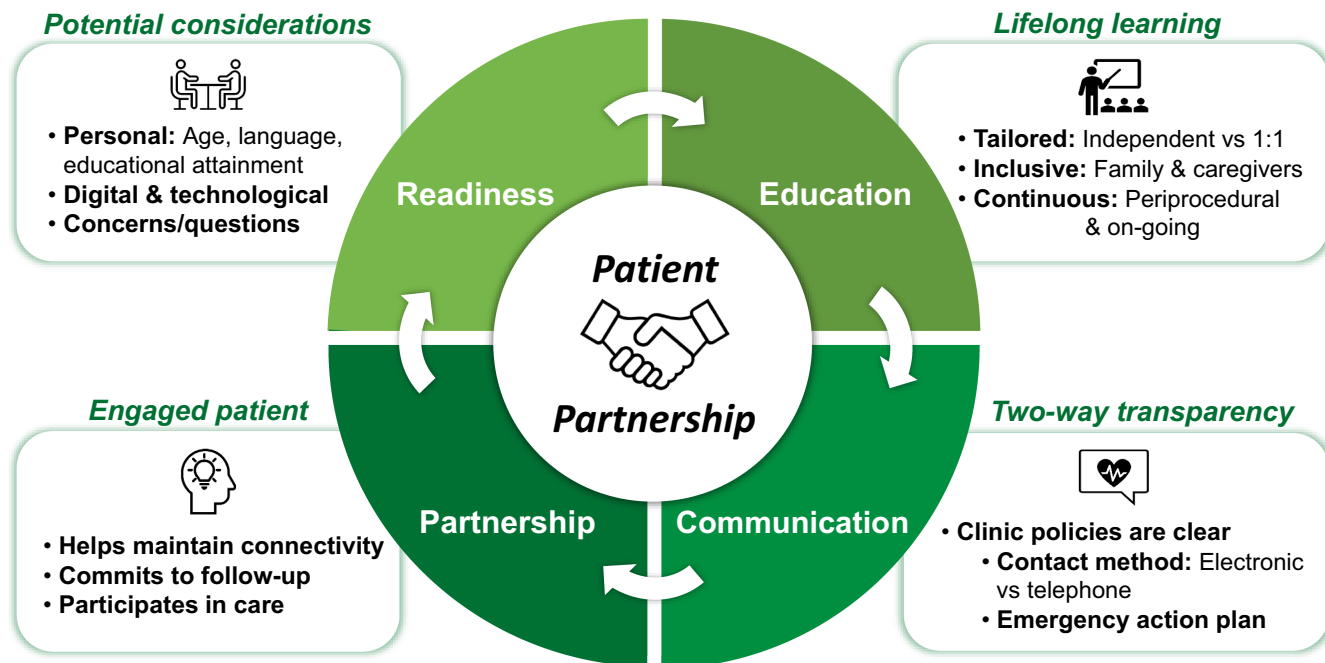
Potential considerations

• Personal: Age, language, educational attainment
• Digital & technological
• Concerns/questions

Lifelong learning

• Tailored: Independent vs 1:1
• Inclusive: Family & caregivers
• Continuous: Periprocedural & on-going

Readiness

Education

Patient

Partnership

Partnership

Communication

Engaged patient

• Helps maintain connectivity
• Commits to follow-up
• Participates in care

Two-way transparency

• Clinic policies are clear
• Contact method: Electronic vs telephone
• Emergency action plan